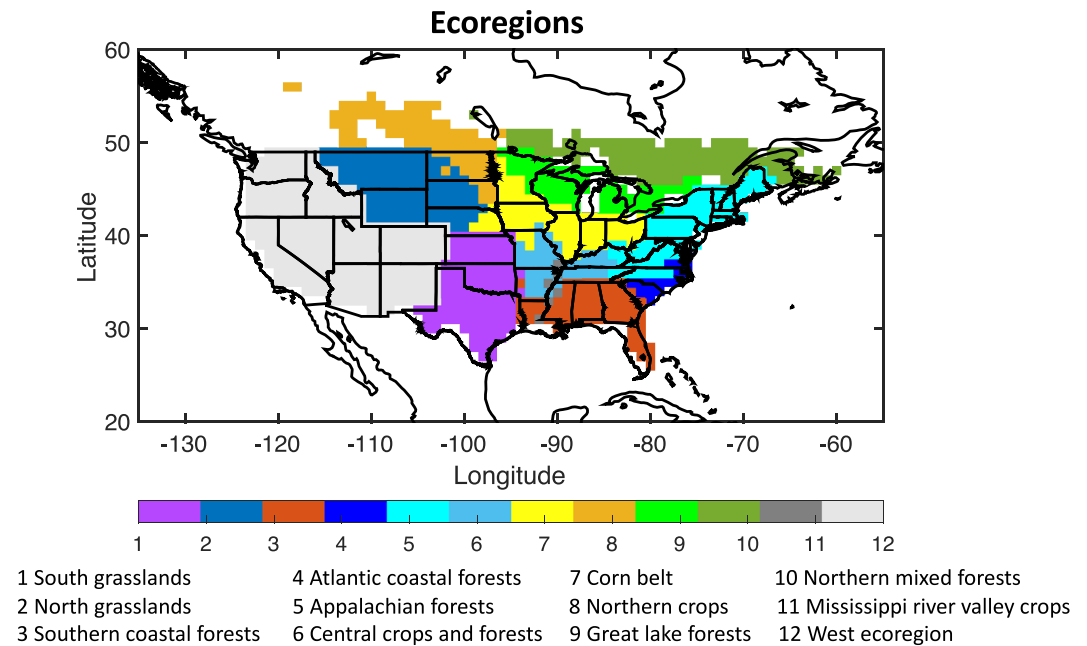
Ecoregions

60
50
40
30
20

Latitude

-130 -120 -110 -100 -90 -80 -70 -60

Longitude

1 2 3 4 5 6 7 8 9 10 11 12

1 South grasslands
2 North grasslands
3 Southern coastal forests
4 Atlantic coastal forests
5 Appalachian forests
6 Central crops and forests
7 Corn belt
8 Northern crops
9 Great lake forests
10 Northern mixed forests
11 Mississippi river valley crops
12 West ecoregion